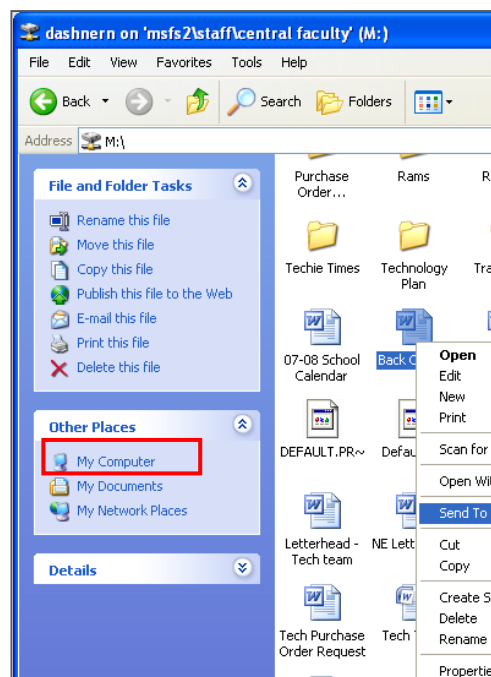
dashnern on 'msfs2\staff\central faculty' (M:)

File Edit View Favorites Tools Help

Back Search Folders

Address M:\

File and Folder Tasks

Rename this file
Move this file
Copy this file
Publish this file to the Web
E-mail this file
Print this file
Delete this file

Other Places

My Computer
My Documents
My Network Places

Details

Purchase Order...
Rams
R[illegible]
Techie Times
Technology Plan
Tra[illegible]
07-08 School Calendar
Back C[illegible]
DEFAULT.PR~
Defau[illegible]
Letterhead - Tech team
NE Lett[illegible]
Tech Purchase Order Request
Tech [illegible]

Open
Edit
New
Print
Scan for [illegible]
Open Wi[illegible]
Send To
Cut
Copy
Create S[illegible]
Delete
Rename
Propertie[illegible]